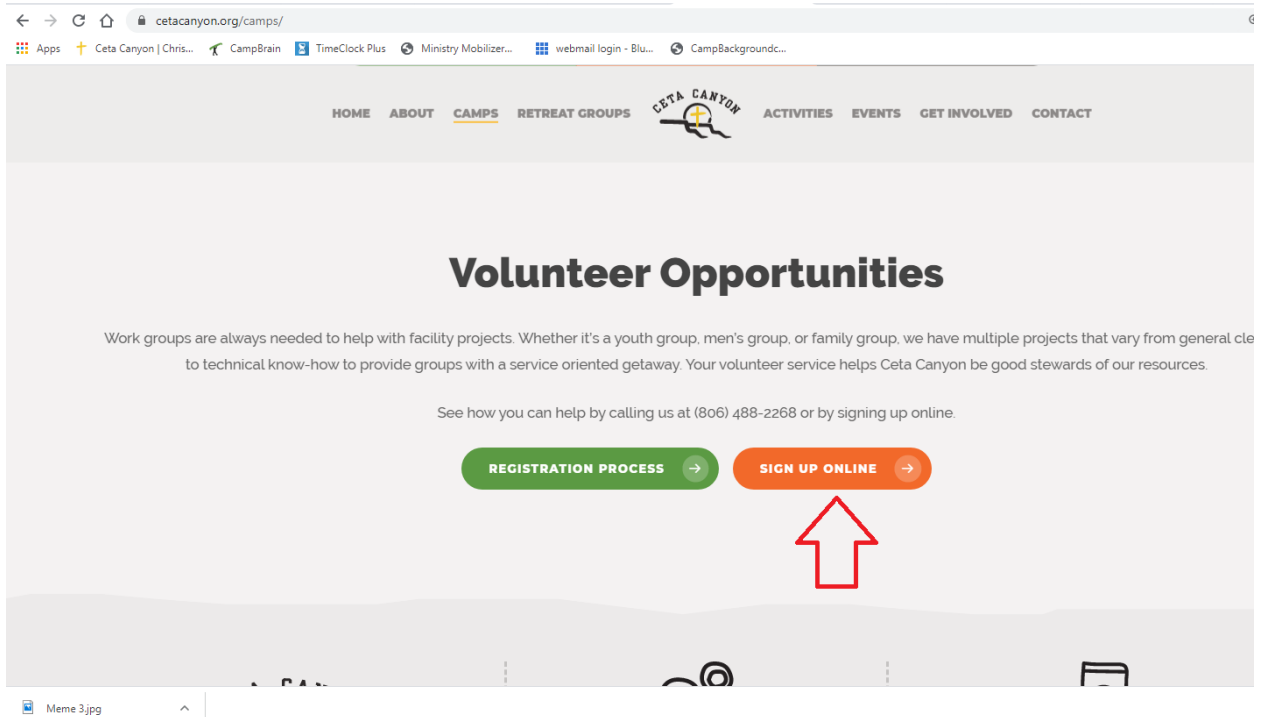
cetacanyon.org/camps/

Apps Ceta Canyon | Chris... CampBrain TimeClock Plus Ministry Mobilizer... webmail login - Blu... CampBackgroundc...

HOME ABOUT CAMPS RETREAT GROUPS CETA CANYON ACTIVITIES EVENTS GET INVOLVED CONTACT

Volunteer Opportunities

Work groups are always needed to help with facility projects. Whether it's a youth group, men's group, or family group, we have multiple projects that vary from general cle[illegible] to technical know-how to provide groups with a service oriented getaway. Your volunteer service helps Ceta Canyon be good stewards of our resources.

See how you can help by calling us at (806) 488-2268 or by signing up online.

REGISTRATION PROCESS

SIGN UP ONLINE

Meme 3.jpg